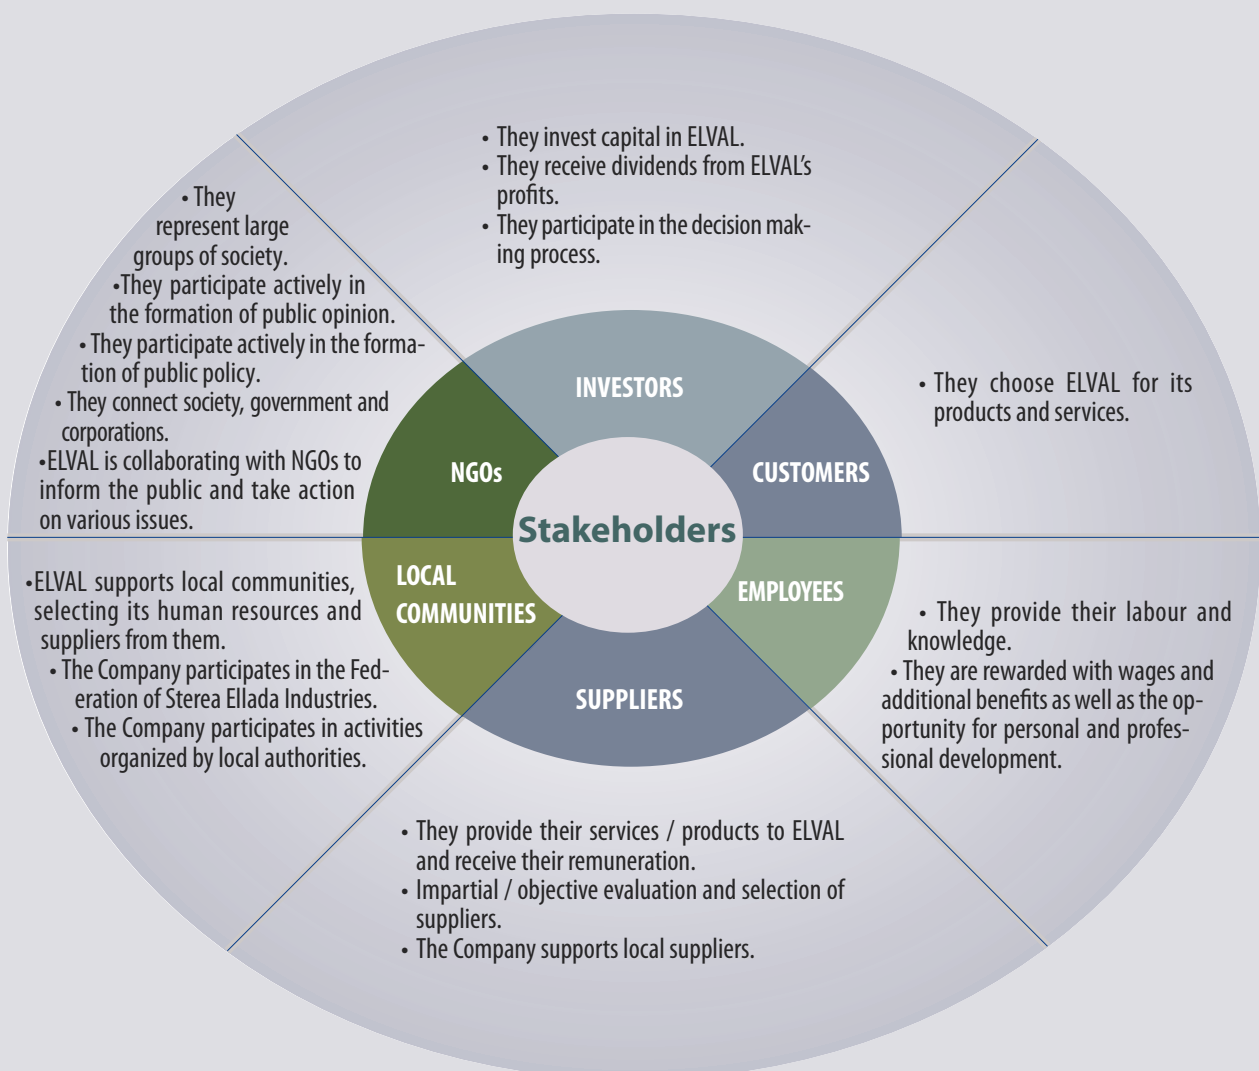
• They invest capital in ELVAL.
• They receive dividends from ELVAL's profits.
• They participate in the decision making process.

• They represent large groups of society.
•They participate actively in the formation of public opinion.
• They participate actively in the formation of public policy.
• They connect society, government and corporations.
•ELVAL is collaborating with NGOs to inform the public and take action on various issues.

• They choose ELVAL for its products and services.

INVESTORS

NGOs

CUSTOMERS

Stakeholders

LOCAL COMMUNITIES

EMPLOYEES

SUPPLIERS

•ELVAL supports local communities, selecting its human resources and suppliers from them.
• The Company participates in the Federation of Sterea Ellada Industries.
• The Company participates in activities organized by local authorities.

• They provide their labour and knowledge.
• They are rewarded with wages and additional benefits as well as the opportunity for personal and professional development.

• They provide their services / products to ELVAL and receive their remuneration.
• Impartial / objective evaluation and selection of suppliers.
• The Company supports local suppliers.